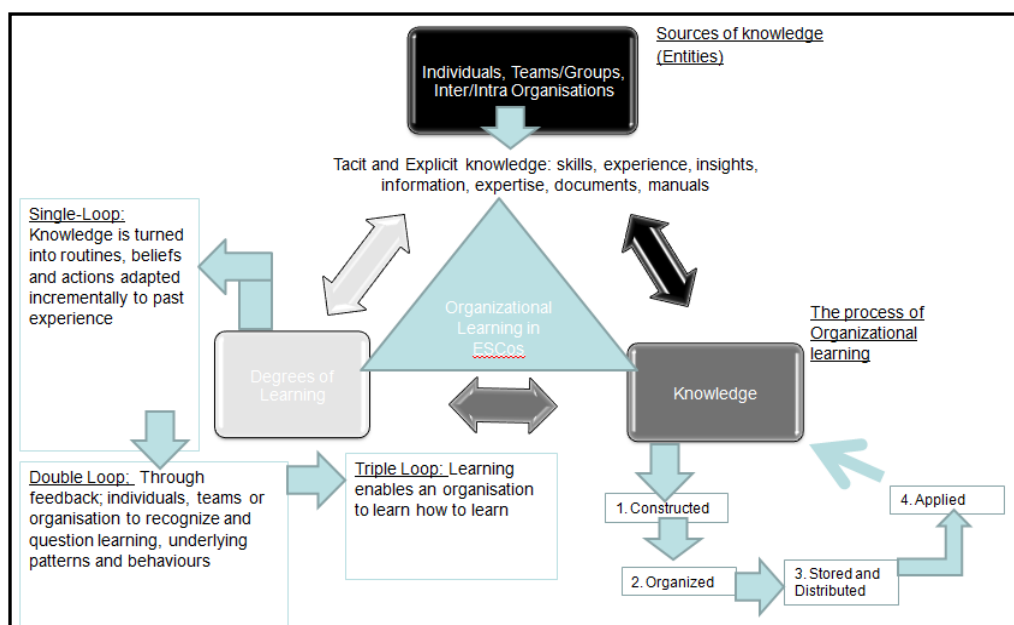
Individuals, Teams/Groups, Inter/Intra Organisations

Sources of knowledge (Entities)

Tacit and Explicit knowledge: skills, experience, insights, information, expertise, documents, manuals

Single-Loop: Knowledge is turned into routines, beliefs and actions adapted incrementally to past experience

Organizational Learning in ESCos

The process of Organizational learning

Degrees of Learning

Knowledge

Double Loop: Through feedback; individuals, teams or organisation to recognize and question learning, underlying patterns and behaviours

Triple Loop: Learning enables an organisation to learn how to learn

1. Constructed

2. Organized

3. Stored and Distributed

4. Applied